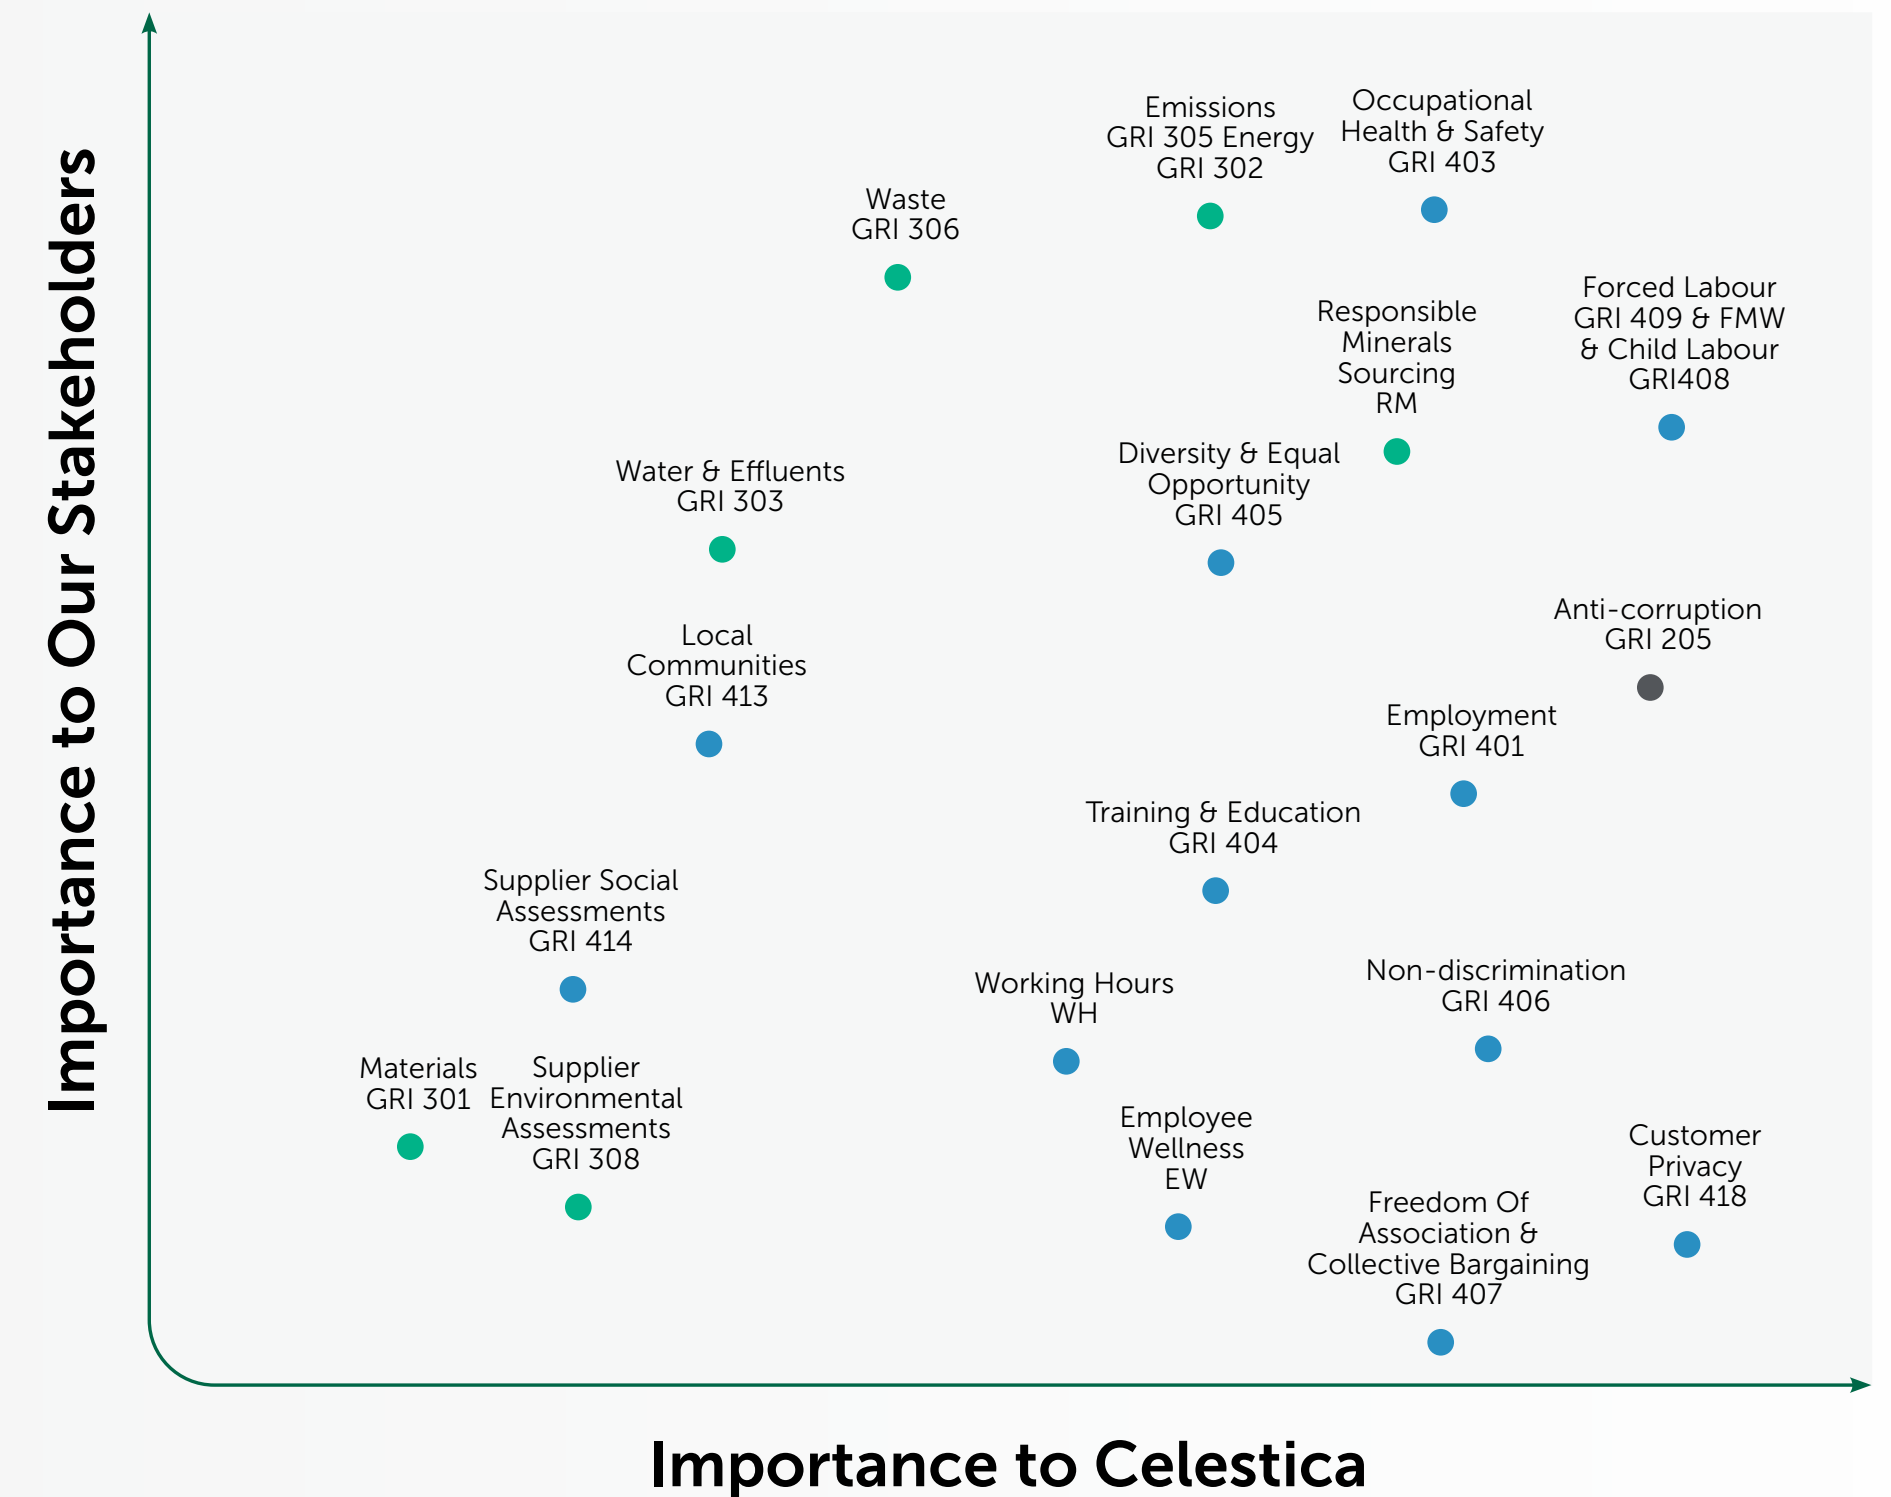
Importance to Our Stakeholders

Emissions
GRI 305 Energy
GRI 302

Occupational
Health & Safety
GRI 403

Waste
GRI 306

Responsible
Minerals
Sourcing
RM

Forced Labour
GRI 409 & FMW
& Child Labour
GRI408

Water & Effluents
GRI 303

Diversity & Equal
Opportunity
GRI 405

Anti-corruption
GRI 205

Local
Communities
GRI 413

Employment
GRI 401

Training & Education
GRI 404

Supplier Social
Assessments
GRI 414

Non-discrimination
GRI 406

Working Hours
WH

Materials
GRI 301

Supplier
Environmental
Assessments
GRI 308

Employee
Wellness
EW

Customer
Privacy
GRI 418

Freedom Of
Association &
Collective Bargaining
GRI 407

Importance to Celestica